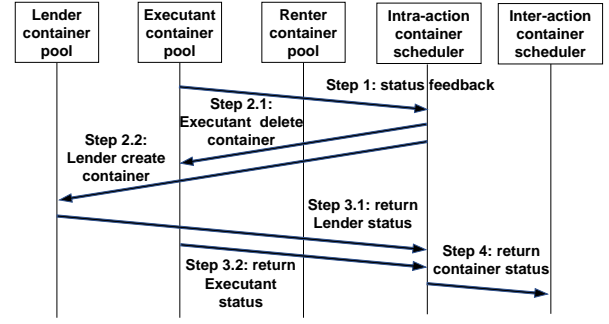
Lender container pool

Executant container pool

Renter container pool

Intra-action container scheduler

Inter-action container scheduler

Step 1: status feedback

Step 2.1: Executant delete container

Step 2.2: Lender create container

Step 3.1: return Lender status

Step 4: return container status

Step 3.2: return Executant status